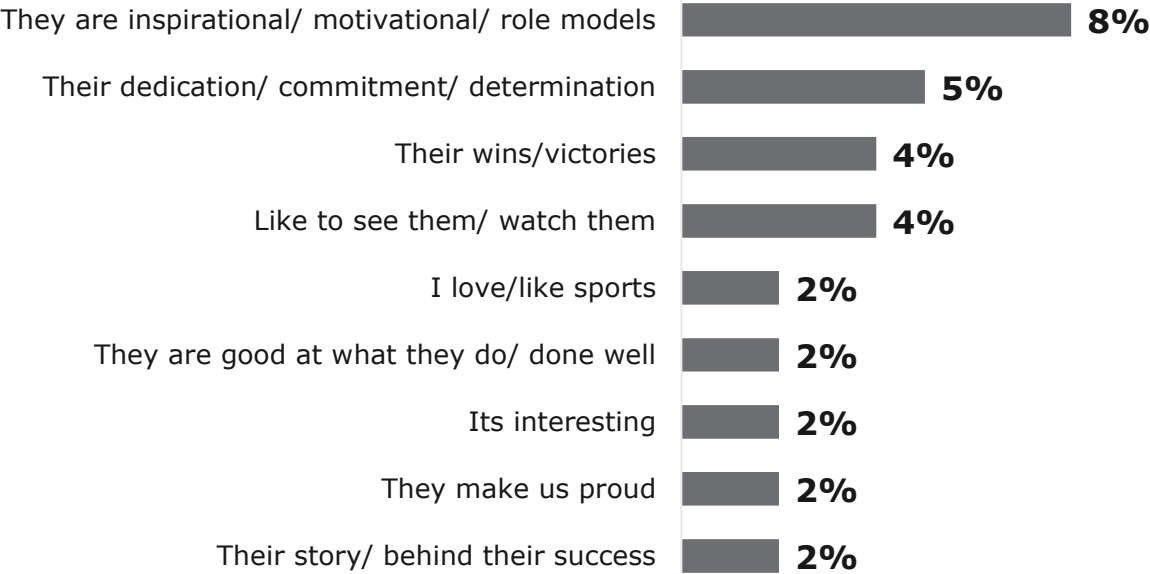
They are inspirational/ motivational/ role models 8%

Their dedication/ commitment/ determination 5%

Their wins/victories 4%

Like to see them/ watch them 4%

I love/like sports 2%

They are good at what they do/ done well 2%

Its interesting 2%

They make us proud 2%

Their story/ behind their success 2%